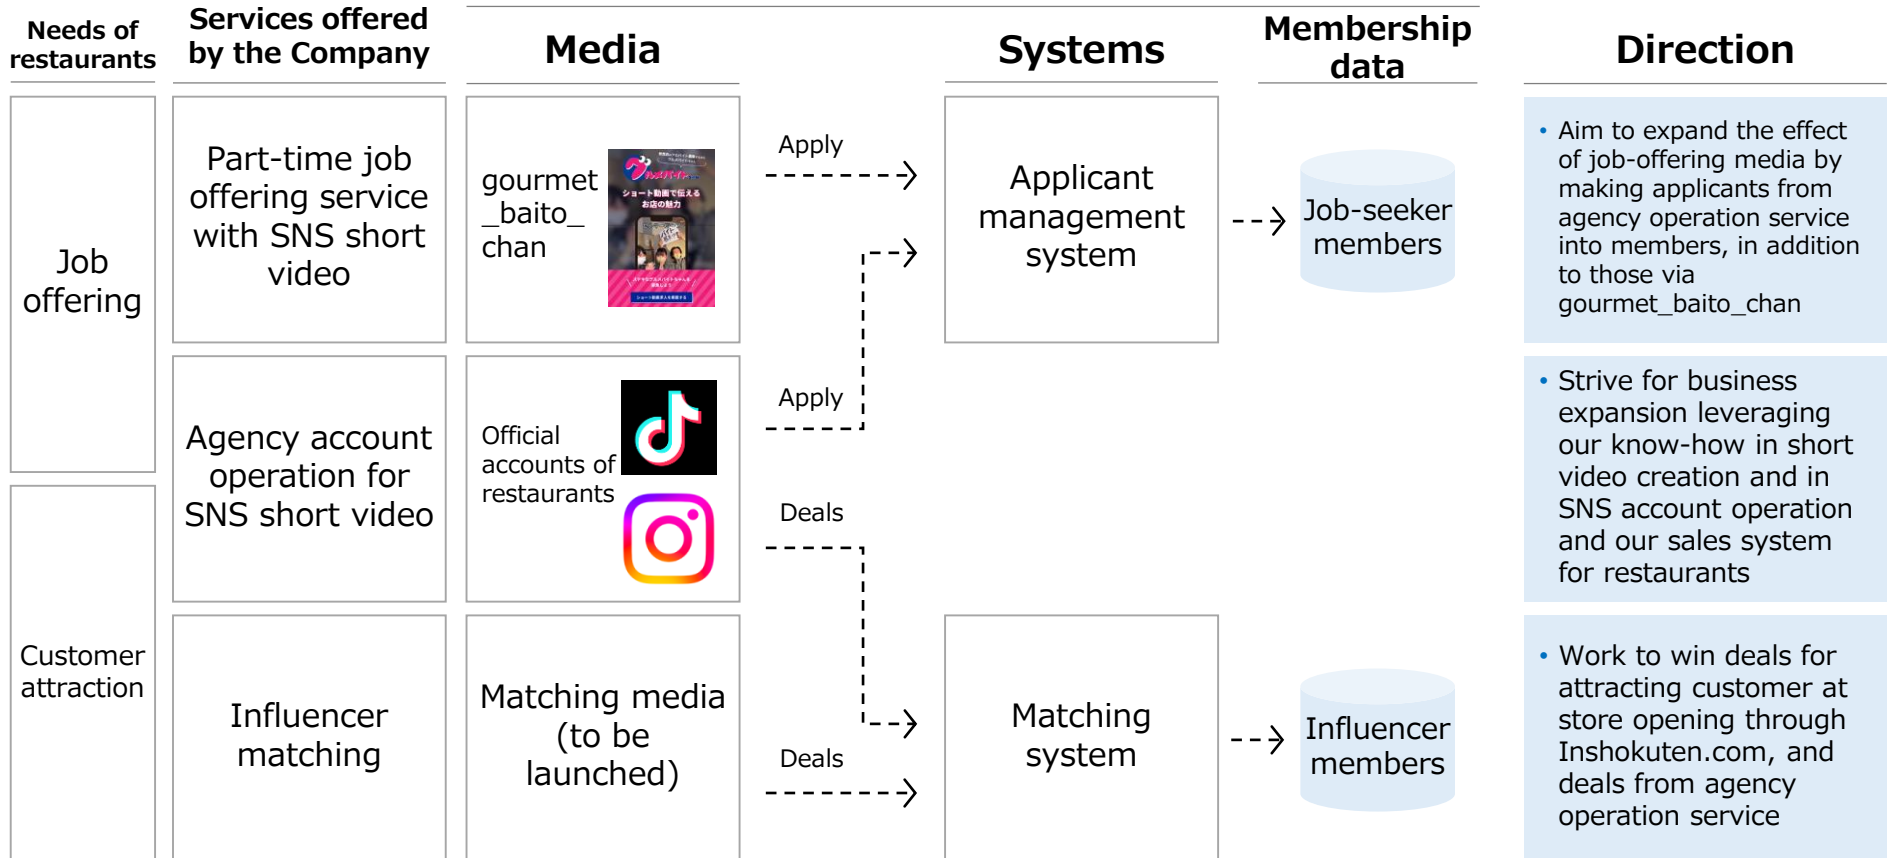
Needs of restaurants

Services offered by the Company

Media

Systems

Membership data

Direction

Job offering

Part-time job offering service with SNS short video

gourmet_baito_chan

ショート動画で伝える お店の魅力

Apply

Applicant management system

Job-seeker members

• Aim to expand the effect of job-offering media by making applicants from agency operation service into members, in addition to those via gourmet_baito_chan

Agency account operation for SNS short video

Official accounts of restaurants

Apply

• Strive for business expansion leveraging our know-how in short video creation and in SNS account operation and our sales system for restaurants

Deals

Customer attraction

Influencer matching

Matching media (to be launched)

Deals

Matching system

Influencer members

• Work to win deals for attracting customer at store opening through Inshokuten.com, and deals from agency operation service